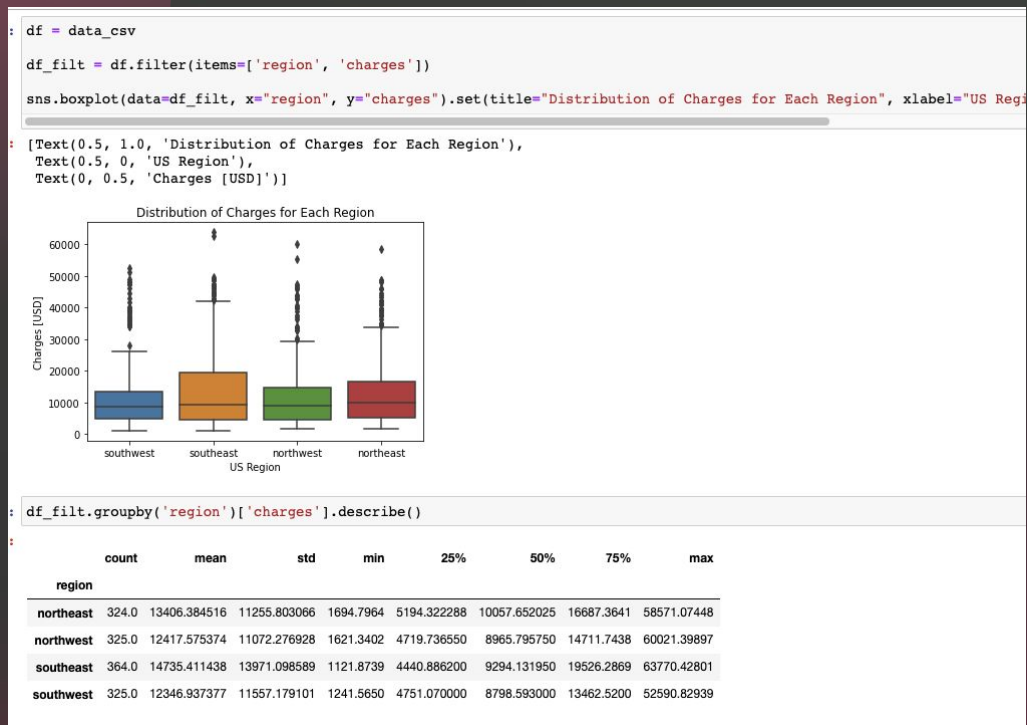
: df = data_csv

df_filt = df.filter(items=['region', 'charges'])

sns.boxplot(data=df_filt, x="region", y="charges").set(title="Distribution of Charges for Each Region", xlabel="US Regi

: [Text(0.5, 1.0, 'Distribution of Charges for Each Region'),
 Text(0.5, 0, 'US Region'),
 Text(0, 0.5, 'Charges [USD]')]

Distribution of Charges for Each Region

60000
50000
40000
30000
20000
10000
0

Charges [USD]

southwest southeast northwest northeast
US Region

: df_filt.groupby('region')['charges'].describe()

:

| | count | mean | std | min | 25% | 50% | 75% | max |
|---|---|---|---|---|---|---|---|---|
| region | | | | | | | | |
| northeast | 324.0 | 13406.384516 | 11255.803066 | 1694.7964 | 5194.322288 | 10057.652025 | 16687.3641 | 58571.07448 |
| northwest | 325.0 | 12417.575374 | 11072.276928 | 1621.3402 | 4719.736550 | 8965.795750 | 14711.7438 | 60021.39897 |
| southeast | 364.0 | 14735.411438 | 13971.098589 | 1121.8739 | 4440.886200 | 9294.131950 | 19526.2869 | 63770.42801 |
| southwest | 325.0 | 12346.937377 | 11557.179101 | 1241.5650 | 4751.070000 | 8798.593000 | 13462.5200 | 52590.82939 |